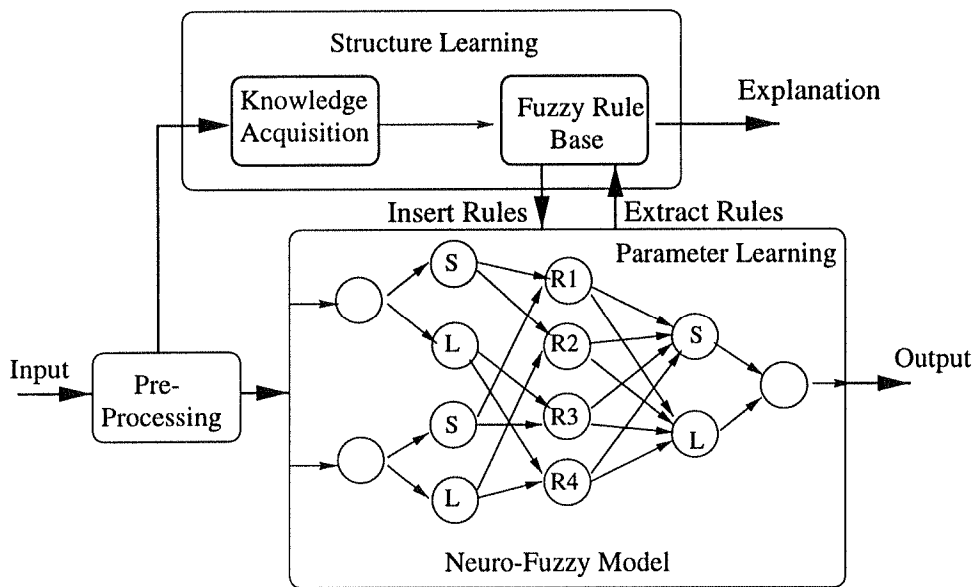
Structure Learning

Knowledge Acquisition

Fuzzy Rule Base

Explanation

Insert Rules

Extract Rules

Parameter Learning

S

L

S

L

R1

R2

R3

R4

S

L

Input

Pre-Processing

Output

Neuro-Fuzzy Model